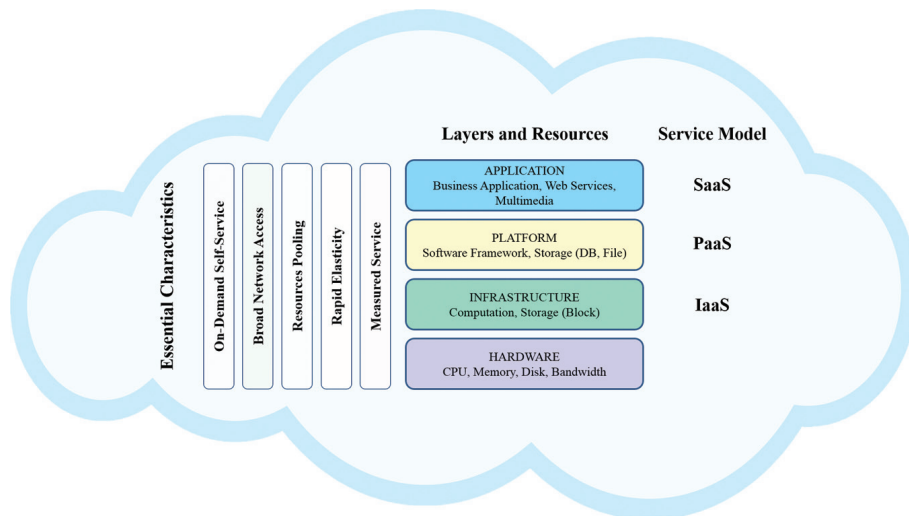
Essential Characteristics

On-Demand Self-Service

Broad Network Access

Resources Pooling

Rapid Elasticity

Measured Service

Layers and Resources

Service Model

APPLICATION
Business Application, Web Services, Multimedia

SaaS

PLATFORM
Software Framework, Storage (DB, File)

PaaS

INFRASTRUCTURE
Computation, Storage (Block)

IaaS

HARDWARE
CPU, Memory, Disk, Bandwidth